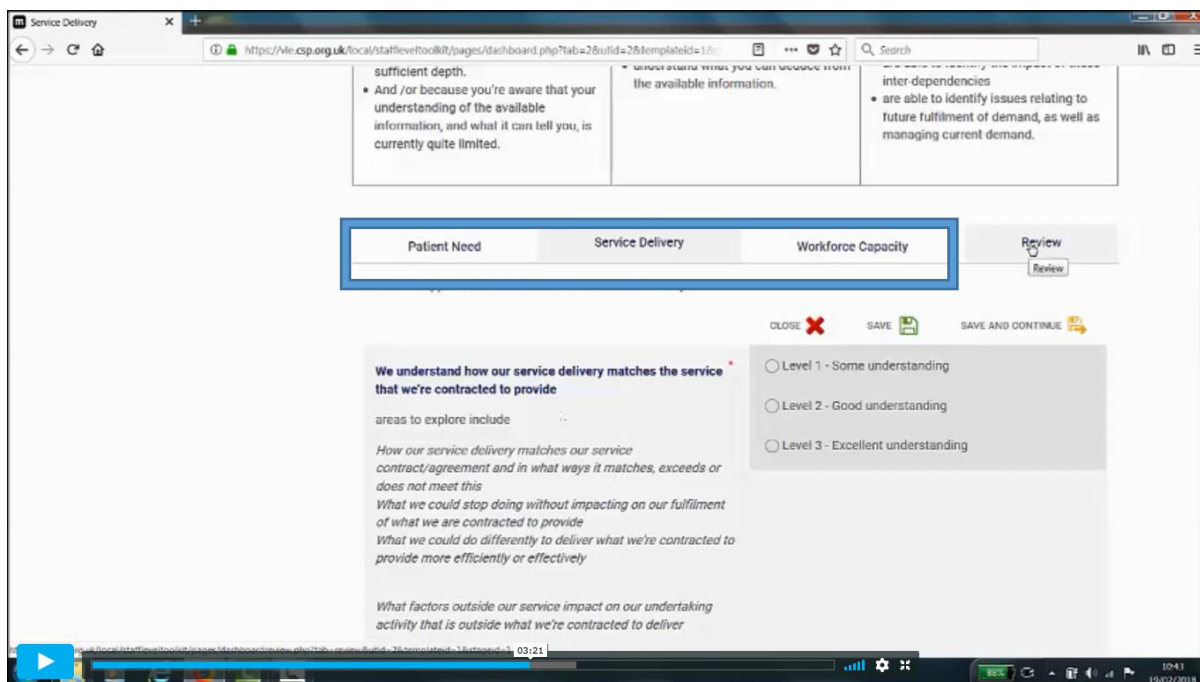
Service Delivery

https://vle.csp.org.uk/local/staffleveltoolkit/pages/dashboard.php?tab=2&utid=2&templateid=1&

Search

sufficient depth.
• And /or because you're aware that your understanding of the available information, and what it can tell you, is currently quite limited.

• understand what you can deduce from the available information.

inter-dependencies
• are able to identify issues relating to future fulfilment of demand, as well as managing current demand.

| Patient Need | Service Delivery | Workforce Capacity |
|---|---|---|

Review

Review

CLOSE SAVE SAVE AND CONTINUE

We understand how our service delivery matches the service that we're contracted to provide *

areas to explore include

How our service delivery matches our service contract/agreement and in what ways it matches, exceeds or does not meet this
What we could stop doing without impacting on our fulfilment of what we are contracted to provide
What we could do differently to deliver what we're contracted to provide more efficiently or effectively

What factors outside our service impact on our undertaking activity that is outside what we're contracted to deliver

Level 1 - Some understanding

Level 2 - Good understanding

Level 3 - Excellent understanding

03:21

10:43